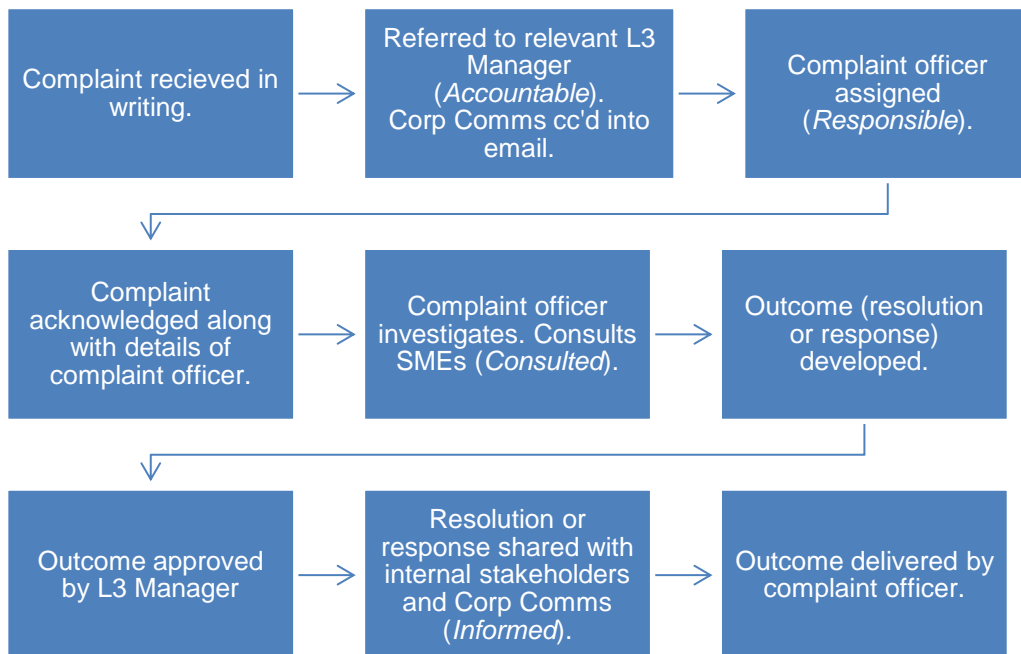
Complaint recieved in writing.

Referred to relevant L3 Manager (Accountable). Corp Comms cc'd into email.

Complaint officer assigned (Responsible).

Complaint acknowledged along with details of complaint officer.

Complaint officer investigates. Consults SMEs (Consulted).

Outcome (resolution or response) developed.

Outcome approved by L3 Manager

Resolution or response shared with internal stakeholders and Corp Comms (Informed).

Outcome delivered by complaint officer.